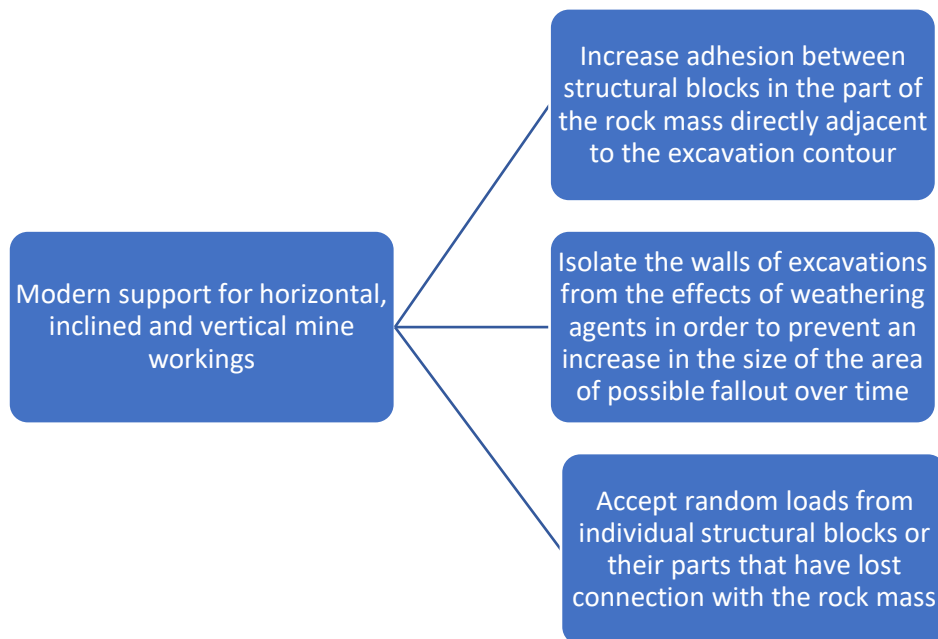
Modern support for horizontal, inclined and vertical mine workings

Increase adhesion between structural blocks in the part of the rock mass directly adjacent to the excavation contour

Isolate the walls of excavations from the effects of weathering agents in order to prevent an increase in the size of the area of possible fallout over time

Accept random loads from individual structural blocks or their parts that have lost connection with the rock mass